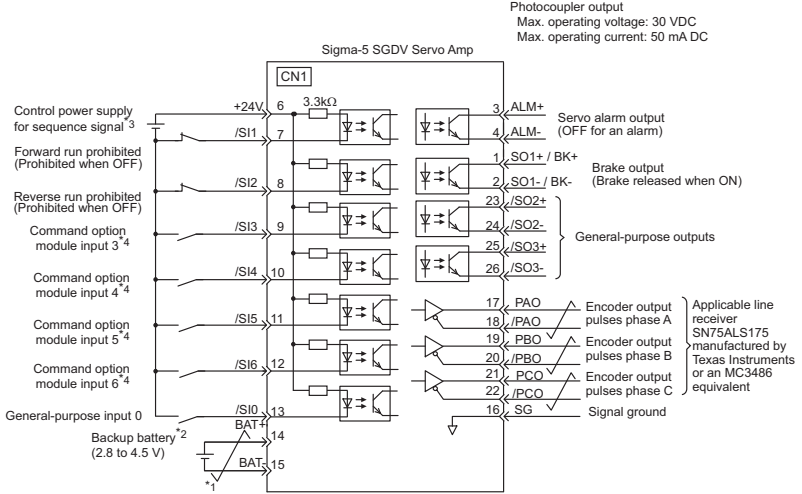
Photocoupler output
Max. operating voltage: 30 VDC
Max. operating current: 50 mA DC

Sigma-5 SGDV Servo Amp

CN1

Control power supply for sequence signal *3
+24V 6
3.3kΩ
Forward run prohibited (Prohibited when OFF)
/SI1 7
Reverse run prohibited (Prohibited when OFF)
/SI2 8
Command option module input 3 *4
/SI3 9
Command option module input 4 *4
/SI4 10
Command option module input 5 *4
/SI5 11
Command option module input 6 *4
/SI6 12
General-purpose input 0
/SI0 13
Backup battery *2 (2.8 to 4.5 V)
BAT+ 14
BAT- 15
*1

3 ALM+
4 ALM-
Servo alarm output (OFF for an alarm)
1 SO1+ / BK+
2 SO1- / BK-
Brake output (Brake released when ON)
23 /SO2+
24 /SO2-
25 /SO3+
26 /SO3-
General-purpose outputs
17 PAO
18 /PAO
Encoder output pulses phase A
19 PBO
20 /PBO
Encoder output pulses phase B
21 PCO
22 /PCO
Encoder output pulses phase C
16 SG
Signal ground
Applicable line receiver SN75ALS175 manufactured by Texas Instruments or an MC3486 equivalent